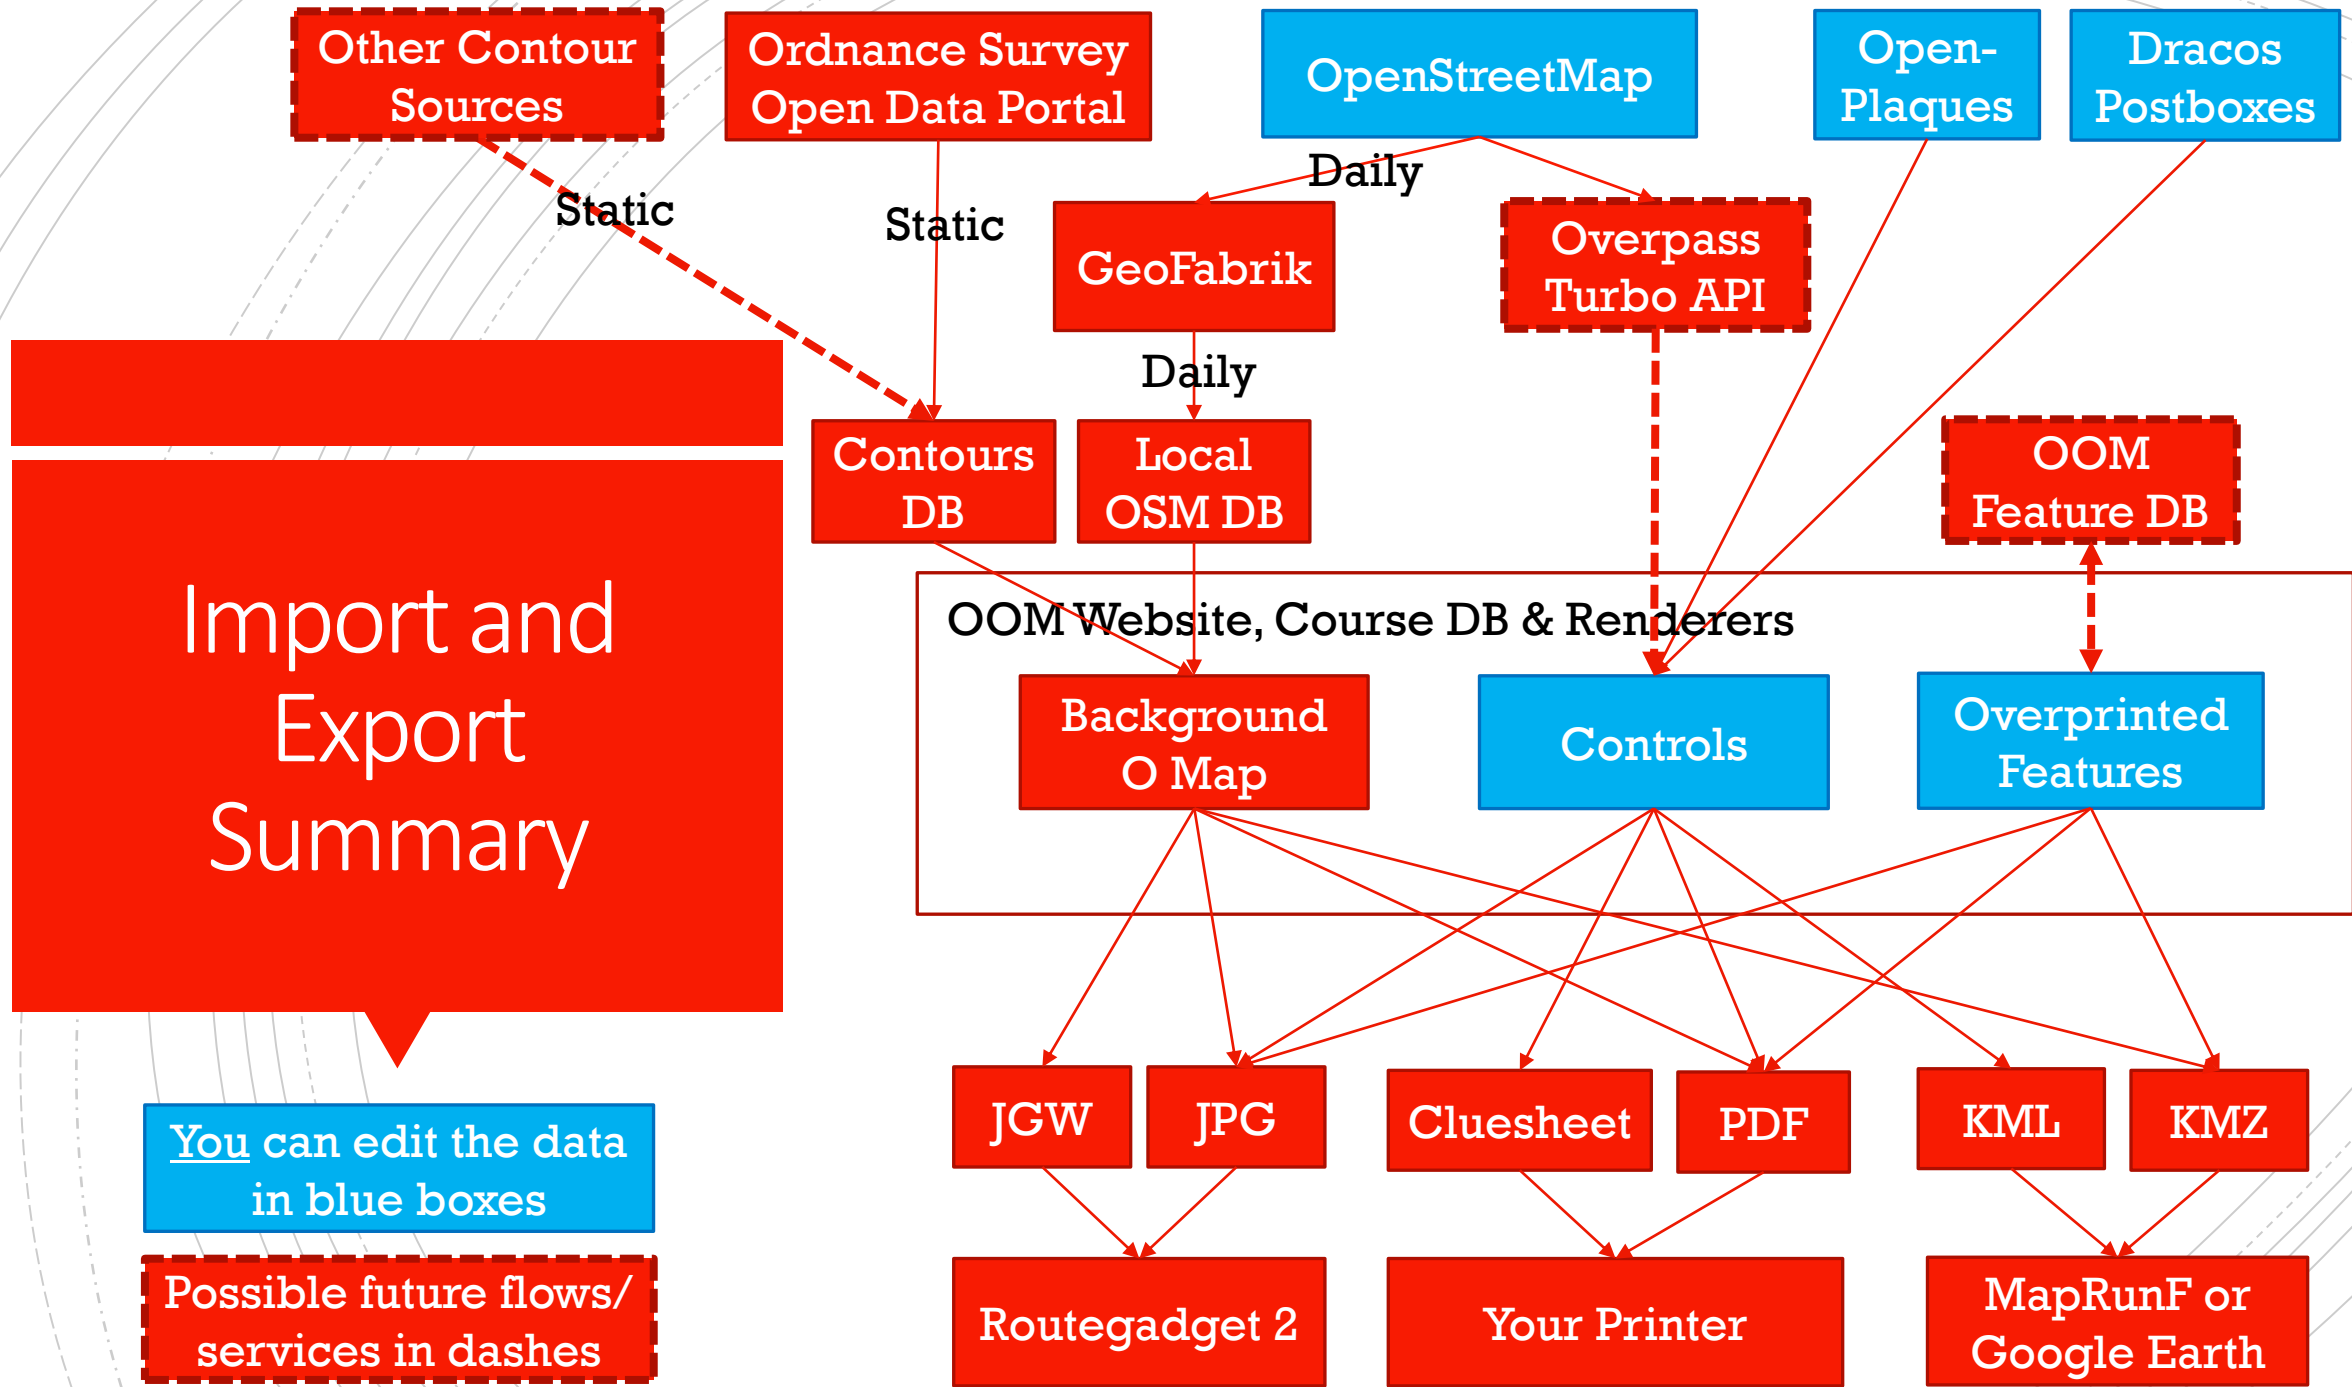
Other Contour Sources

Ordnance Survey Open Data Portal

OpenStreetMap

Open-Plaques

Dracos Postboxes

Static

Static

Daily

GeoFabrik

Overpass Turbo API

Daily

Import and Export Summary

Contours DB

Local OSM DB

OOM Feature DB

OOM Website, Course DB & Renderers

Background O Map

Controls

Overprinted Features

JGW

JPG

Cluesheet

PDF

KML

KMZ

You can edit the data in blue boxes

Possible future flows/ services in dashes

Routegadget 2

Your Printer

MapRunF or Google Earth